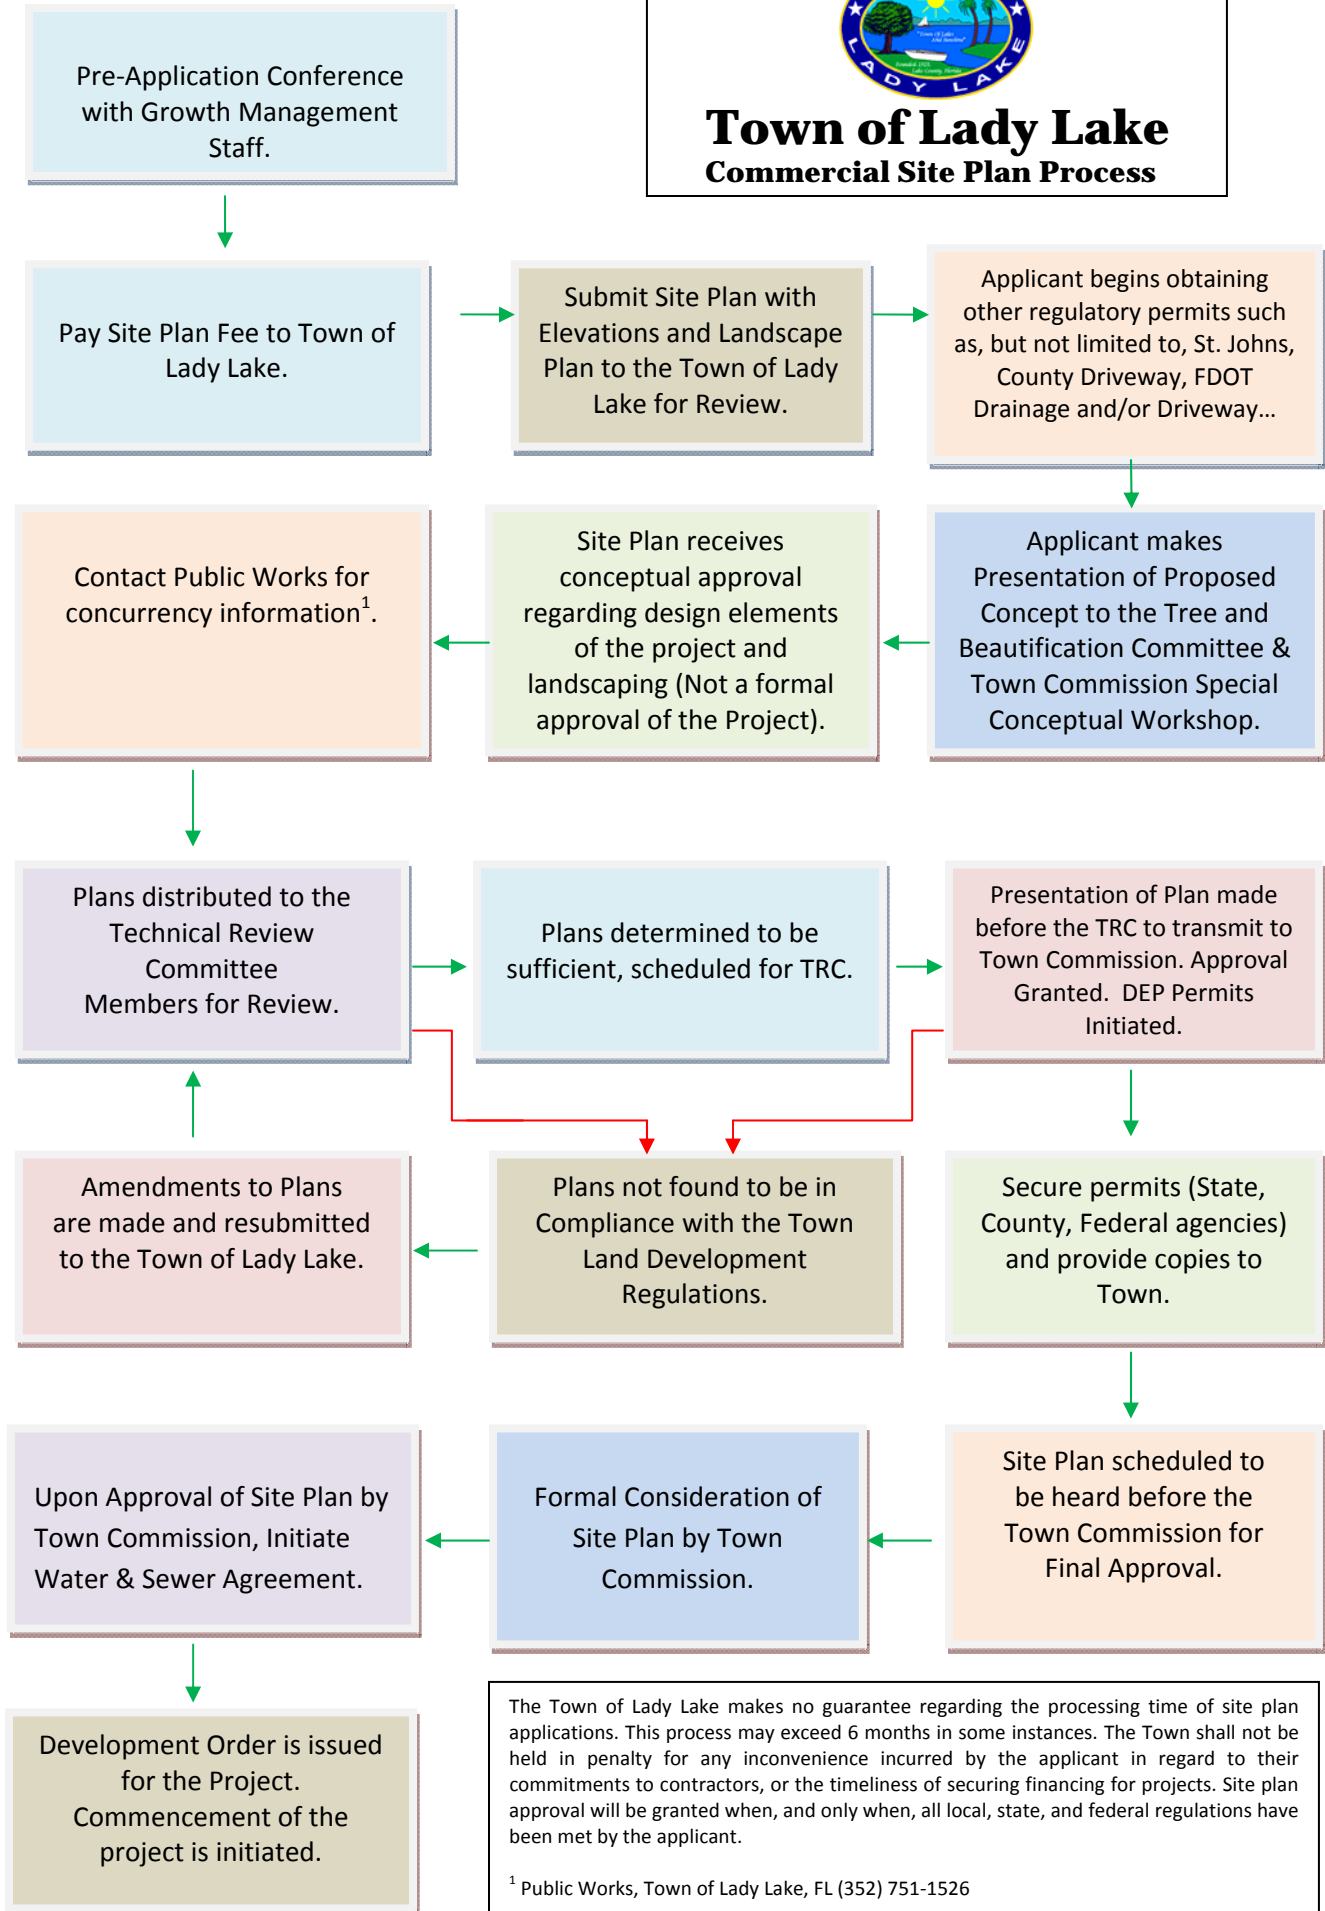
LADY LAKE

Town of Lady Lake
Commercial Site Plan Process

Pre-Application Conference with Growth Management Staff.

Pay Site Plan Fee to Town of Lady Lake.

Submit Site Plan with Elevations and Landscape Plan to the Town of Lady Lake for Review.

Applicant begins obtaining other regulatory permits such as, but not limited to, St. Johns, County Driveway, FDOT Drainage and/or Driveway…

Applicant makes Presentation of Proposed Concept to the Tree and Beautification Committee & Town Commission Special Conceptual Workshop.

Site Plan receives conceptual approval regarding design elements of the project and landscaping (Not a formal approval of the Project).

Contact Public Works for concurrency information$^1$.

Plans distributed to the Technical Review Committee Members for Review.

Plans determined to be sufficient, scheduled for TRC.

Presentation of Plan made before the TRC to transmit to Town Commission. Approval Granted. DEP Permits Initiated.

Secure permits (State, County, Federal agencies) and provide copies to Town.

Plans not found to be in Compliance with the Town Land Development Regulations.

Amendments to Plans are made and resubmitted to the Town of Lady Lake.

Site Plan scheduled to be heard before the Town Commission for Final Approval.

Formal Consideration of Site Plan by Town Commission.

Upon Approval of Site Plan by Town Commission, Initiate Water & Sewer Agreement.

Development Order is issued for the Project. Commencement of the project is initiated.

The Town of Lady Lake makes no guarantee regarding the processing time of site plan applications. This process may exceed 6 months in some instances. The Town shall not be held in penalty for any inconvenience incurred by the applicant in regard to their commitments to contractors, or the timeliness of securing financing for projects. Site plan approval will be granted when, and only when, all local, state, and federal regulations have been met by the applicant.

$^1$ Public Works, Town of Lady Lake, FL (352) 751-1526